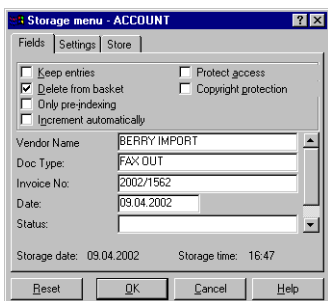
Storage menu - ACCOUNT

? ×

Fields | Settings | Store

Keep entries

Protect access

Delete from basket

Copyright protection

Only pre-indexing

Increment automatically

Vendor Name: BERRY IMPORT

Doc Type: FAX OUT

Invoice No: 2002/1562

Date: 09.04.2002

Status:

Storage date: 09.04.2002

Storage time: 16:47

Reset | OK | Cancel | Help